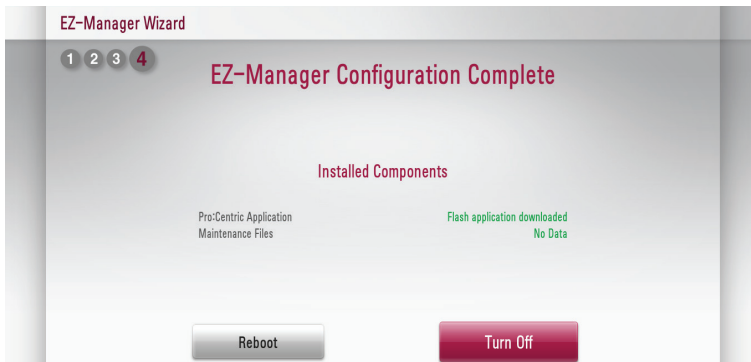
EZ-Manager Wizard

1 2 3 4

EZ-Manager Configuration Complete

Installed Components

| | |
|---|---|
| Pro:Centric Application | Flash application downloaded |
| Maintenance Files | No Data |

Reboot

Turn Off